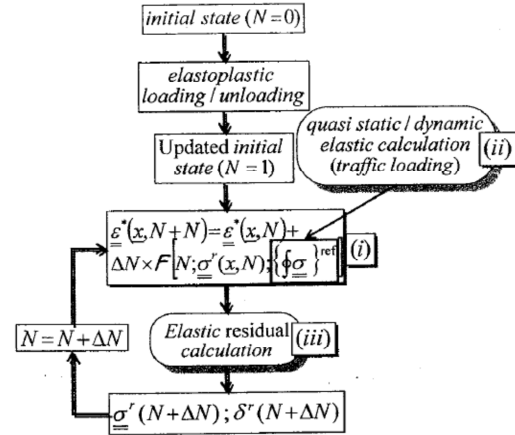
*initial state* $(N=0)$

*elastoplastic loading / unloading*

Updated *initial state* $(N=1)$

*quasi static / dynamic elastic calculation (traffic loading)* *(ii)*

$\underline{\underline{\varepsilon}}^{*}(\underline{x}, N+N) = \underline{\underline{\varepsilon}}^{*}(\underline{x}, N) + \Delta N \times \boldsymbol{F}\left[N; \underline{\underline{\sigma}}^{r}(\underline{x}, N); \left\{\oint \underline{\underline{\sigma}}\right\}^{\text{ref}}\right]$ *(i)*

$N = N + \Delta N$

*Elastic* residual *calculation* *(iii)*

$\underline{\underline{\sigma}}^{r}(N+\Delta N); \delta^{r}(N+\Delta N)$